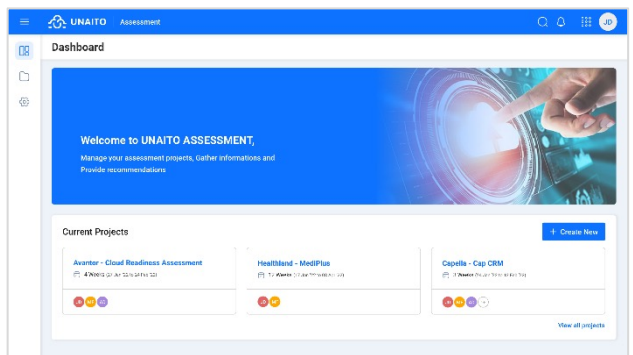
UNAITO Assessment

JD

Dashboard

Welcome to UNAITO ASSESSMENT,

Manage your assessment projects, Gather informations and Provide recommendations

Current Projects

+ Create New

Avanter - Cloud Readiness Assessment

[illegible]

LB MT GC

Healthland - MediPlus

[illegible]

LB MT

Capella - Cap CRM

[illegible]

LB MT GC

View all projects